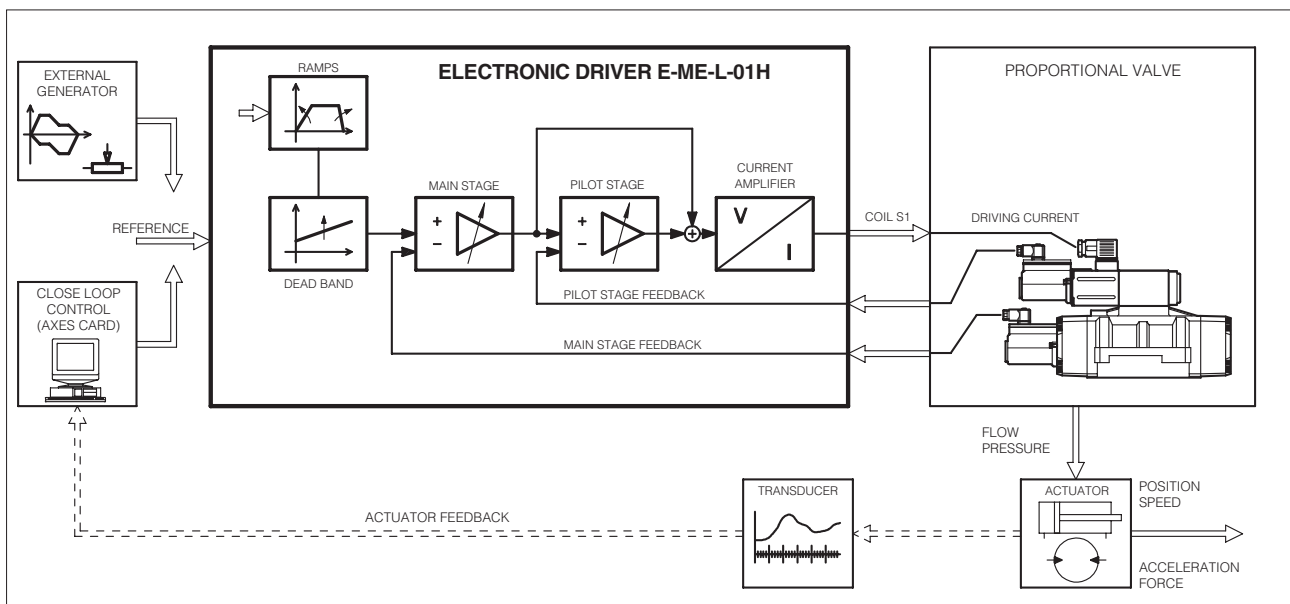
EXTERNAL GENERATOR

RAMPS

ELECTRONIC DRIVER E-ME-L-01H

PROPORTIONAL VALVE

REFERENCE

CLOSE LOOP CONTROL (AXES CARD)

DEAD BAND

MAIN STAGE

PILOT STAGE

CURRENT AMPLIFIER

V

I

COIL S1

DRIVING CURRENT

PILOT STAGE FEEDBACK

MAIN STAGE FEEDBACK

FLOW PRESSURE

TRANSDUCER

ACTUATOR FEEDBACK

ACTUATOR

POSITION SPEED

ACCELERATION FORCE